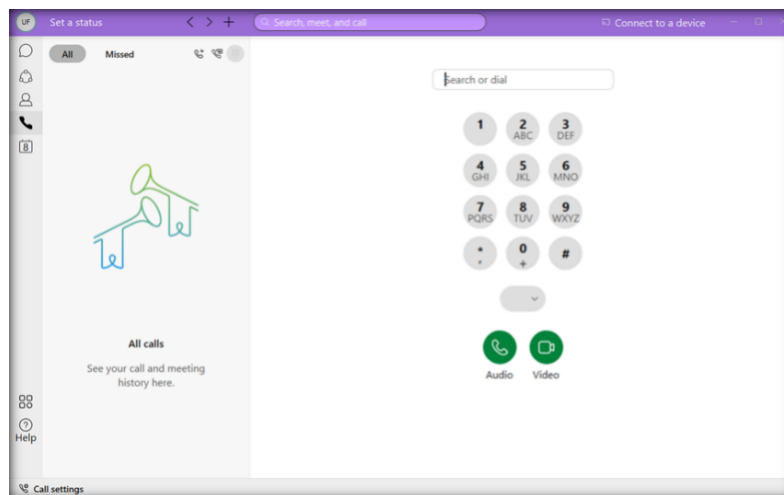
UF Set a status
Search, meet, and call
Connect to a device

All Missed

All calls
See your call and meeting history here.

Help

Search or dial

1
2 ABC
3 DEF
4 GHI
5 JKL
6 MNO
7 PQRS
8 TUV
9 WXYZ
* ,
0 +
#

Audio Video

Call settings